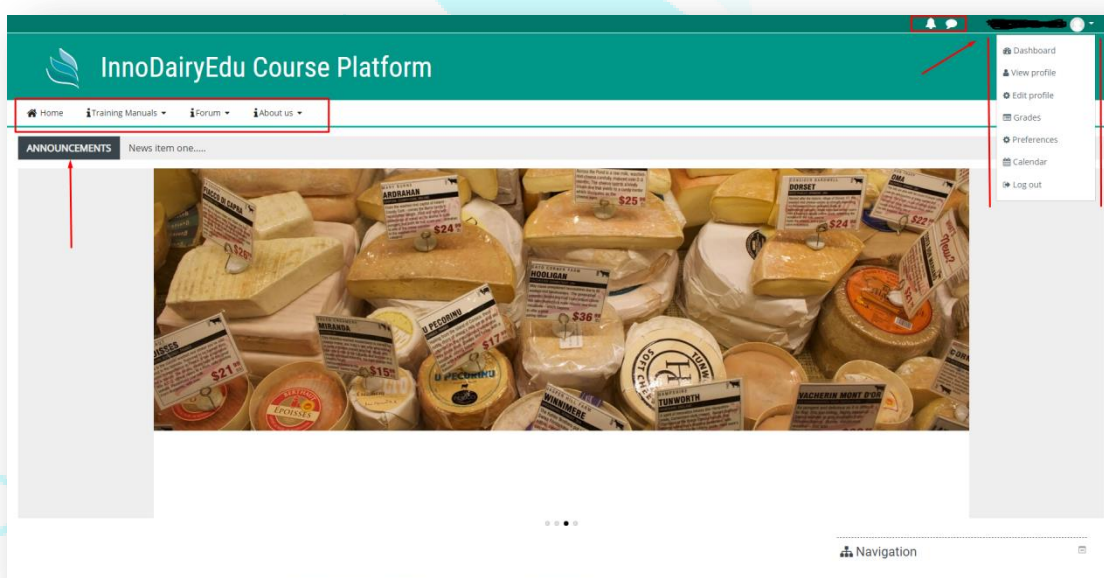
InnoDairyEdu Course Platform

Home
Training Manuals
Forum
About us

Dashboard
View profile
Edit profile
Grades
Preferences
Calendar
Log out

ANNOUNCEMENTS News item one.....

ARDRAHAN
$24
DORSET
$24
$25
HOOLIGAN
$36
MIRANDA
$15
U PECORINU
$17
$21
EPOISSES
U PECORINU
TUNWORTH
VACHERIN MONT D'OR
WINNIMERE
$22

Navigation